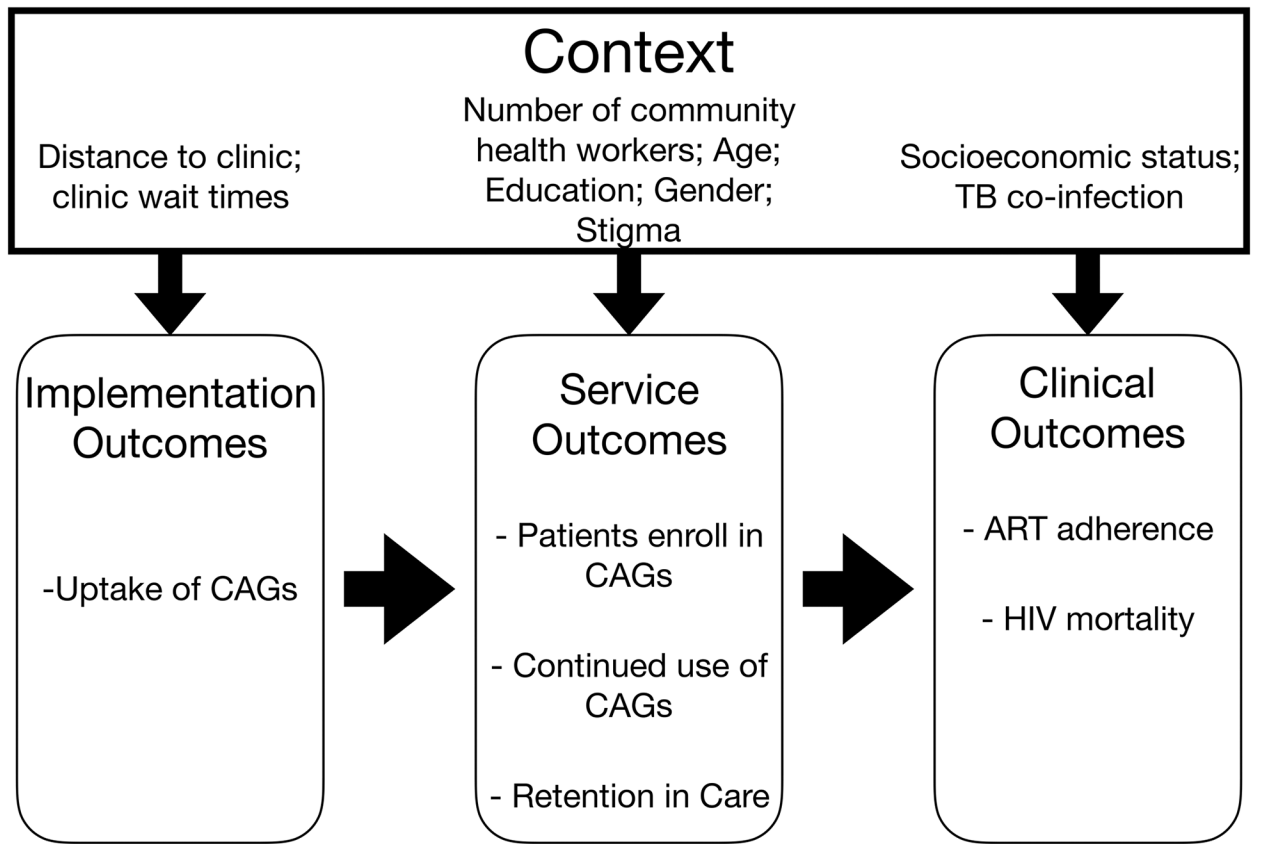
Context

Distance to clinic; clinic wait times

Number of community health workers; Age; Education; Gender; Stigma

Socioeconomic status; TB co-infection

Implementation Outcomes

-Uptake of CAGs

Service Outcomes

- Patients enroll in CAGs

- Continued use of CAGs

- Retention in Care

Clinical Outcomes

- ART adherence

- HIV mortality